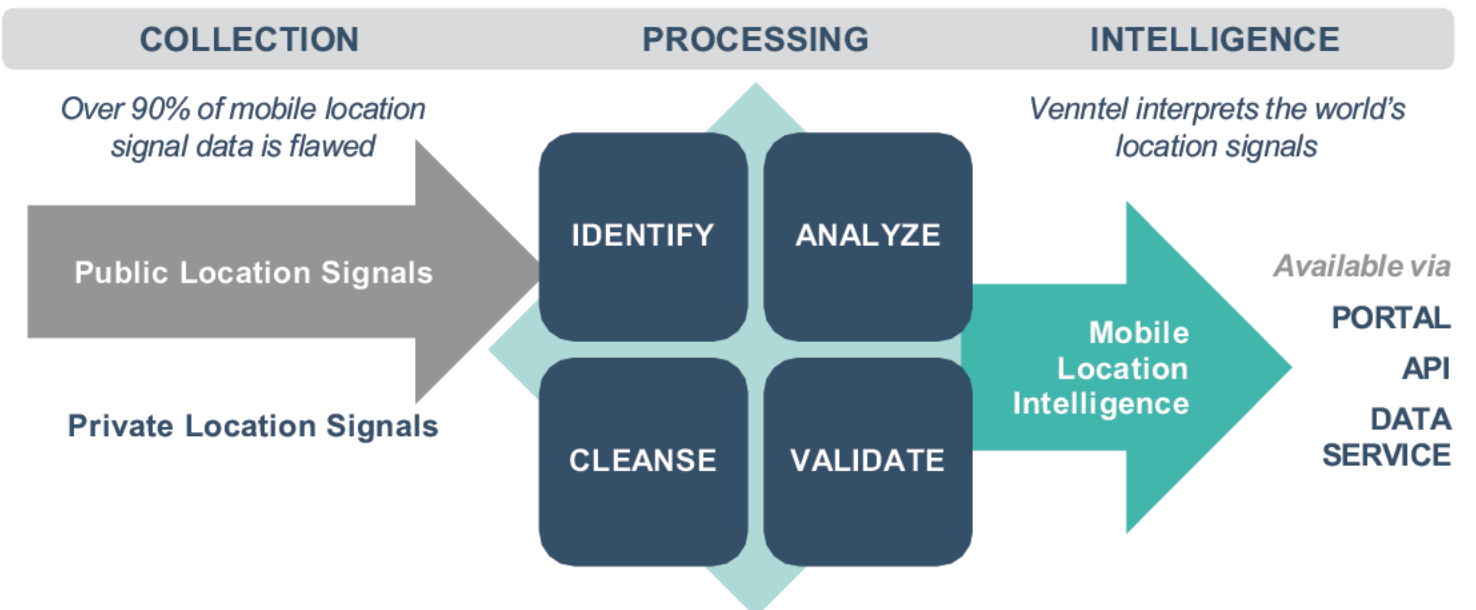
COLLECTION PROCESSING INTELLIGENCE

Over 90% of mobile location signal data is flawed

Venntel interprets the world's location signals

Public Location Signals

Private Location Signals

IDENTIFY

ANALYZE

CLEANSE

VALIDATE

Mobile Location Intelligence

Available via

PORTAL

API

DATA SERVICE